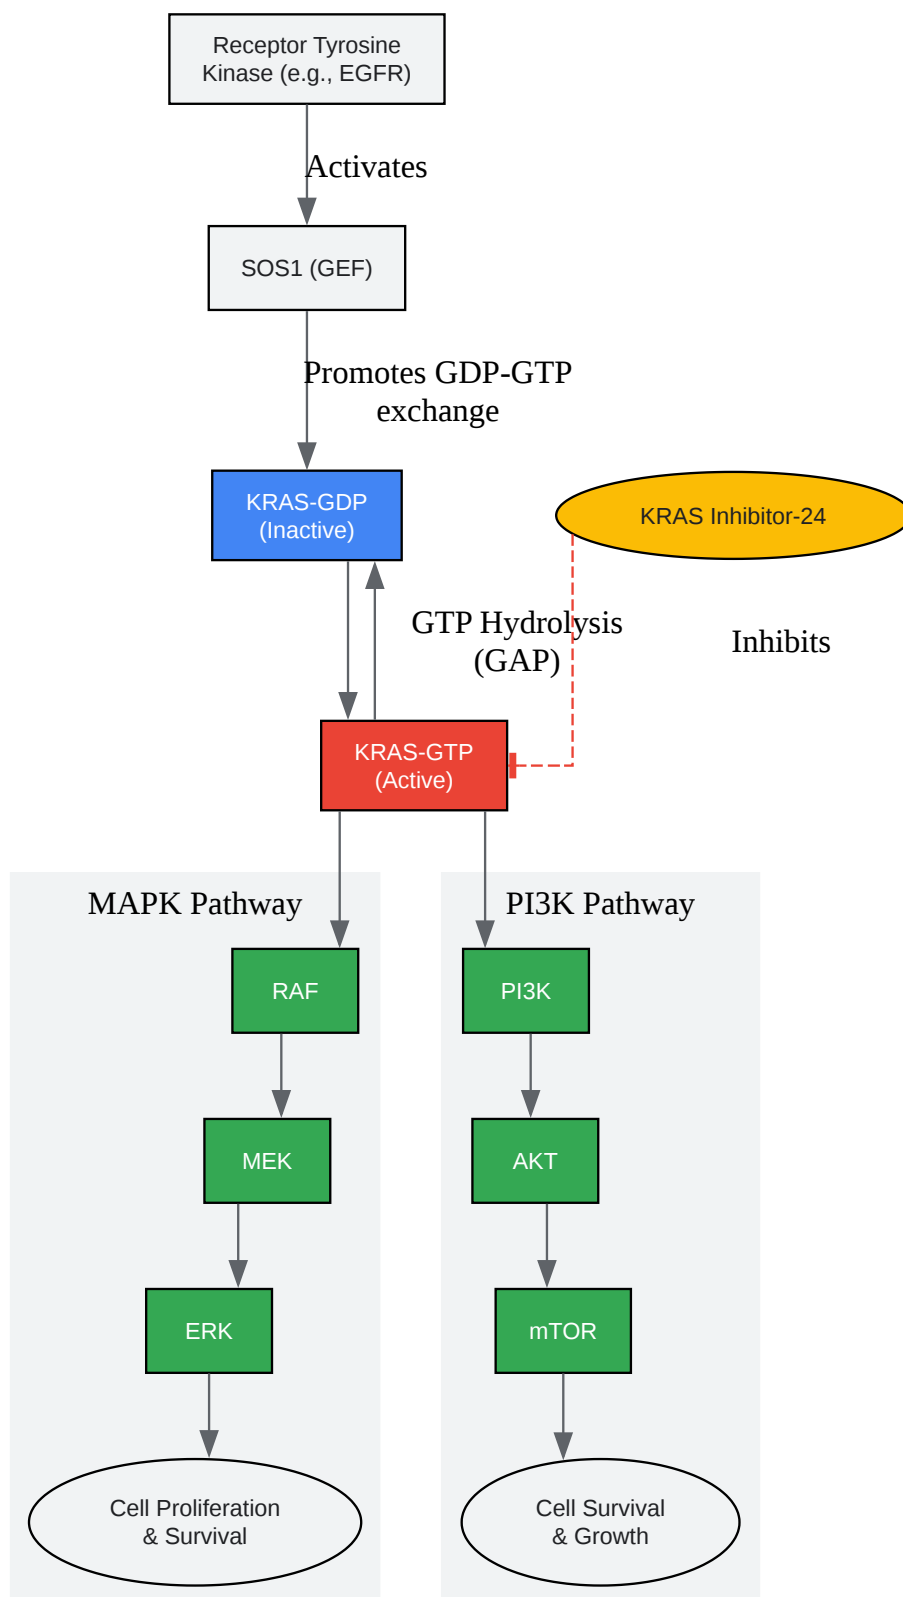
Receptor Tyrosine Kinase (e.g., EGFR)

Activates

SOS1 (GEF)

Promotes GDP-GTP exchange

KRAS-GDP (Inactive)

KRAS Inhibitor-24

GTP Hydrolysis (GAP)

Inhibits

KRAS-GTP (Active)

MAPK Pathway

RAF

MEK

ERK

Cell Proliferation & Survival

PI3K Pathway

PI3K

AKT

mTOR

Cell Survival & Growth